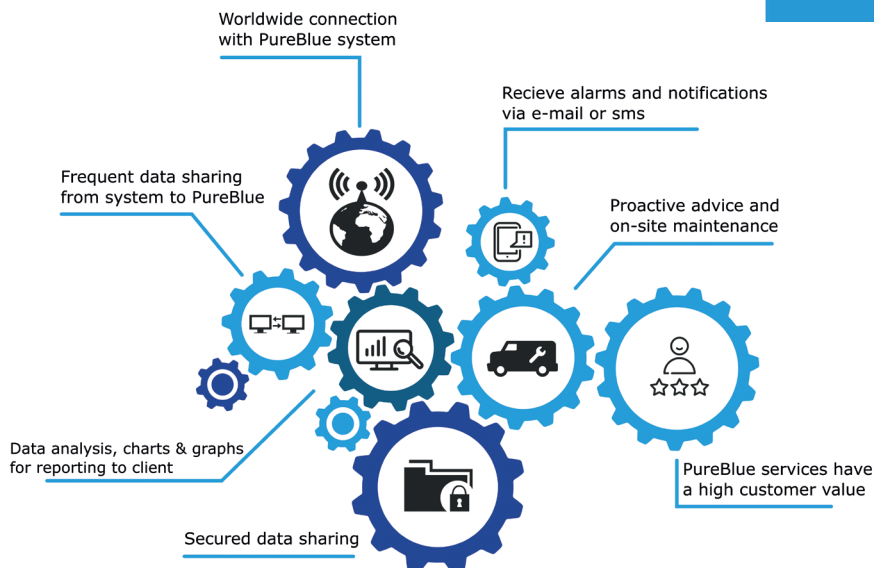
Worldwide connection with PureBlue system

Recieve alarms and notifications via e-mail or sms

Frequent data sharing from system to PureBlue

Proactive advice and on-site maintenance

Data analysis, charts & graphs for reporting to client

PureBlue services have a high customer value

Secured data sharing